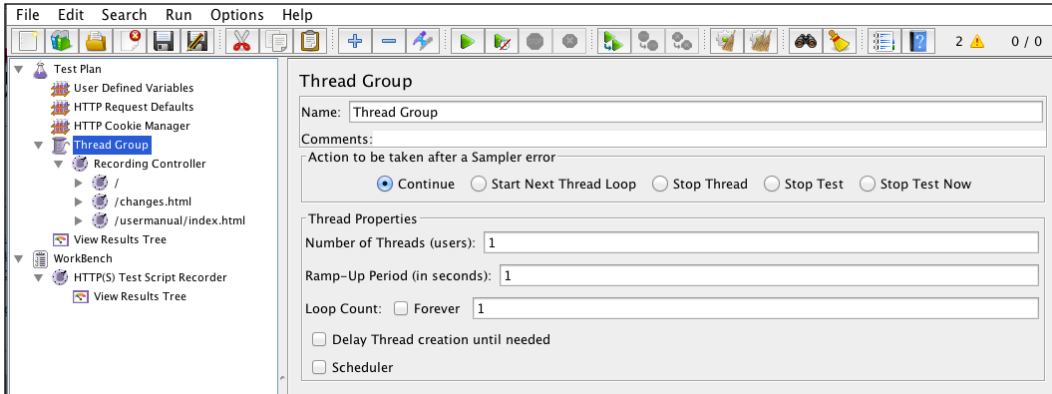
File Edit Search Run Options Help

2 ⚠ 0 / 0

Test Plan
User Defined Variables
HTTP Request Defaults
HTTP Cookie Manager
Thread Group
Recording Controller
/
/changes.html
/usermanual/index.html
View Results Tree
WorkBench
HTTP(S) Test Script Recorder
View Results Tree

Thread Group

Name: Thread Group

Comments:

Action to be taken after a Sampler error

Continue Start Next Thread Loop Stop Thread Stop Test Stop Test Now

Thread Properties

Number of Threads (users): 1

Ramp-Up Period (in seconds): 1

Loop Count: Forever 1

Delay Thread creation until needed

Scheduler